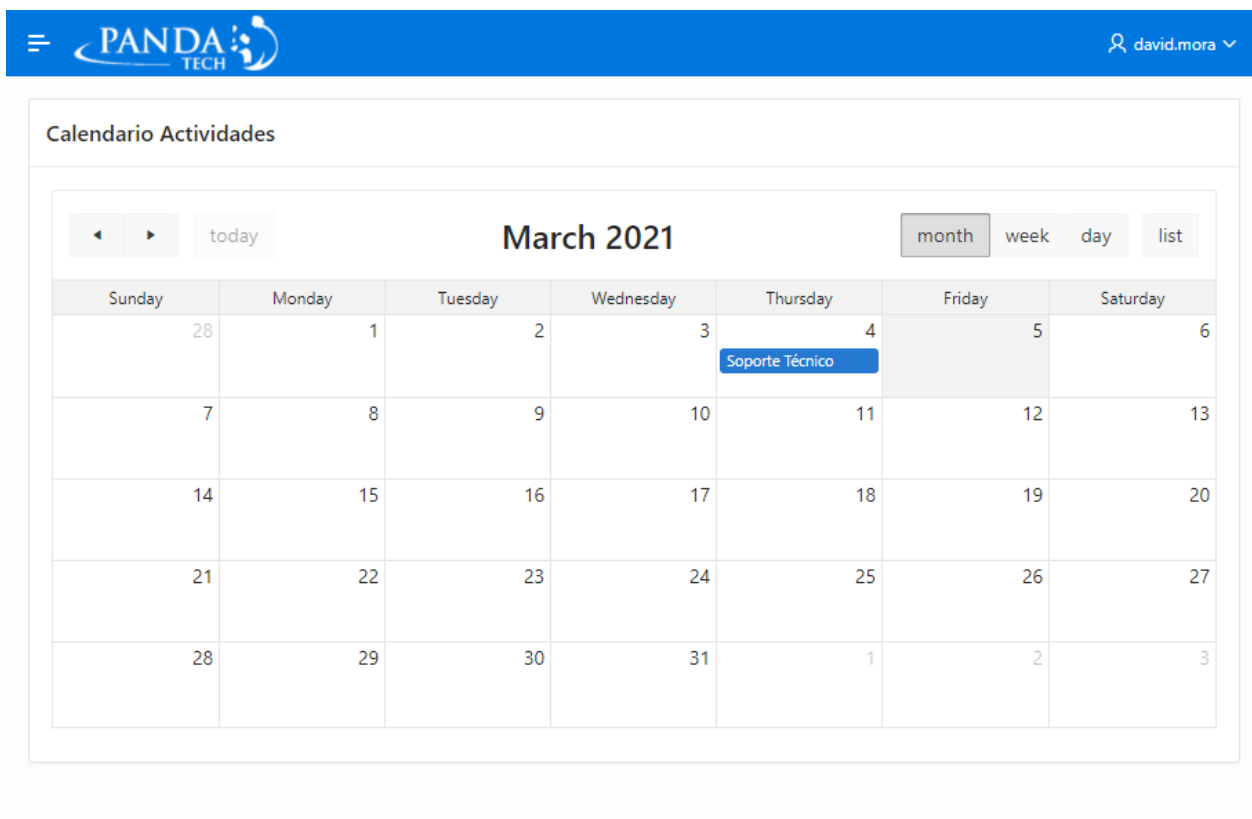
PANDA TECH

david.mora

Calendario Actividades

today

March 2021

month week day list

| Sunday | Monday | Tuesday | Wednesday | Thursday | Friday | Saturday |
|---|---|---|---|---|---|---|
| 28 | 1 | 2 | 3 | 4 Soporte Técnico | 5 | 6 |
| 7 | 8 | 9 | 10 | 11 | 12 | 13 |
| 14 | 15 | 16 | 17 | 18 | 19 | 20 |
| 21 | 22 | 23 | 24 | 25 | 26 | 27 |
| 28 | 29 | 30 | 31 | 1 | 2 | 3 |